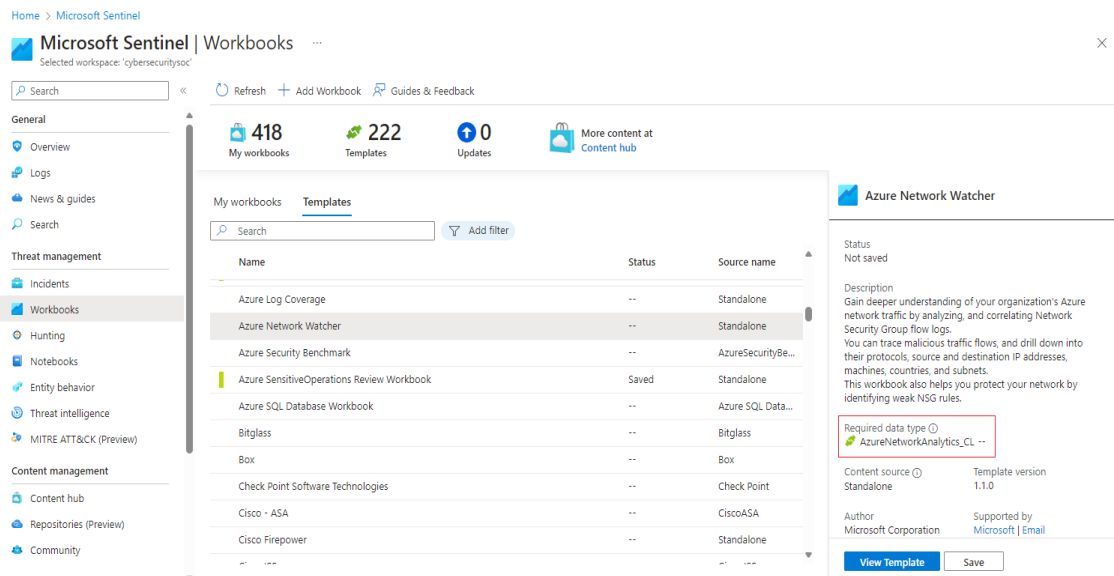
Home > Microsoft Sentinel

Microsoft Sentinel | Workbooks ...

Selected workspace: 'cybersecuritysoc'

Search

«

General

Overview

Logs

News & guides

Search

Threat management

Incidents

Workbooks

Hunting

Notebooks

Entity behavior

Threat intelligence

MITRE ATT&CK (Preview)

Content management

Content hub

Repositories (Preview)

Community

Refresh   Add Workbook   Guides & Feedback

418 My workbooks

222 Templates

0 Updates

More content at Content hub

My workbooks   Templates

Search

Add filter

| Name | Status | Source name |
|---|---|---|
| Azure Log Coverage | -- | Standalone |
| Azure Network Watcher | -- | Standalone |
| Azure Security Benchmark | -- | AzureSecurityBe... |
| Azure SensitiveOperations Review Workbook | Saved | Standalone |
| Azure SQL Database Workbook | -- | Azure SQL Data... |
| Bitglass | -- | Bitglass |
| Box | -- | Box |
| Check Point Software Technologies | -- | Check Point |
| Cisco - ASA | -- | CiscoASA |
| Cisco Firepower | -- | Standalone |

Azure Network Watcher

Status
Not saved

Description
Gain deeper understanding of your organization's Azure network traffic by analyzing, and correlating Network Security Group flow logs.
You can trace malicious traffic flows, and drill down into their protocols, source and destination IP addresses, machines, countries, and subnets.
This workbook also helps you protect your network by identifying weak NSG rules.

Required data type ⓘ
AzureNetworkAnalytics_CL --

Content source ⓘ
Standalone

Template version
1.1.0

Author
Microsoft Corporation

Supported by
Microsoft | Email

View Template   Save